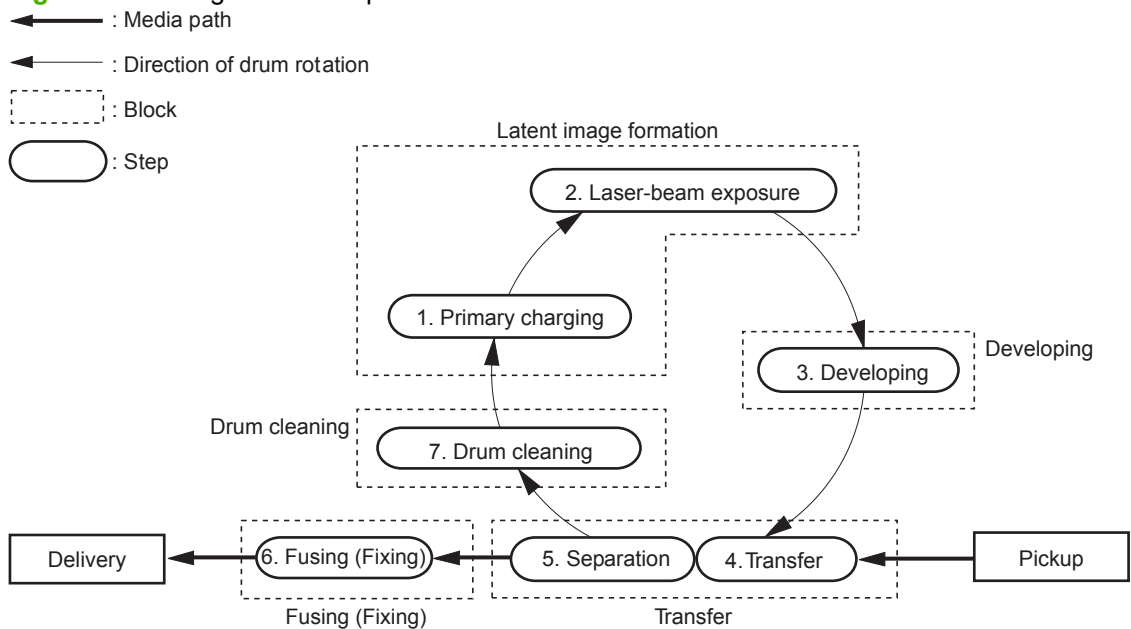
: Media path

: Direction of drum rotation

: Block

: Step

Latent image formation

2. Laser-beam exposure

1. Primary charging

Developing

3. Developing

Drum cleaning

7. Drum cleaning

Delivery

6. Fusing (Fixing)

5. Separation

4. Transfer

Pickup

Fusing (Fixing)

Transfer